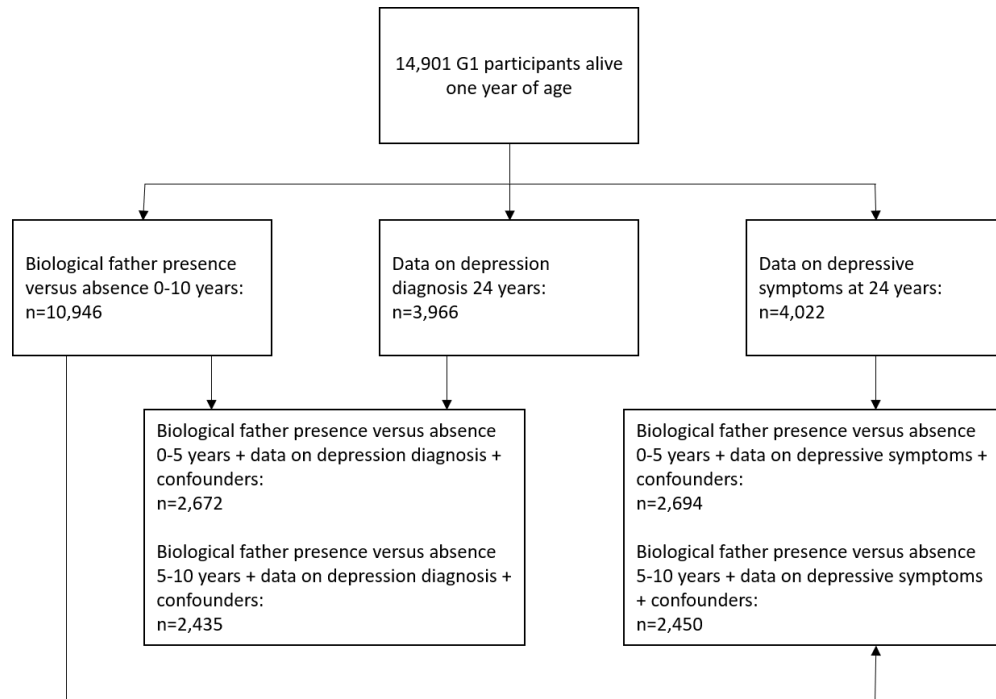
14,901 G1 participants alive one year of age

Biological father presence versus absence 0-10 years: n=10,946

Data on depression diagnosis 24 years: n=3,966

Data on depressive symptoms at 24 years: n=4,022

Biological father presence versus absence 0-5 years + data on depression diagnosis + confounders: n=2,672

Biological father presence versus absence 5-10 years + data on depression diagnosis + confounders: n=2,435

Biological father presence versus absence 0-5 years + data on depressive symptoms + confounders: n=2,694

Biological father presence versus absence 5-10 years + data on depressive symptoms + confounders: n=2,450